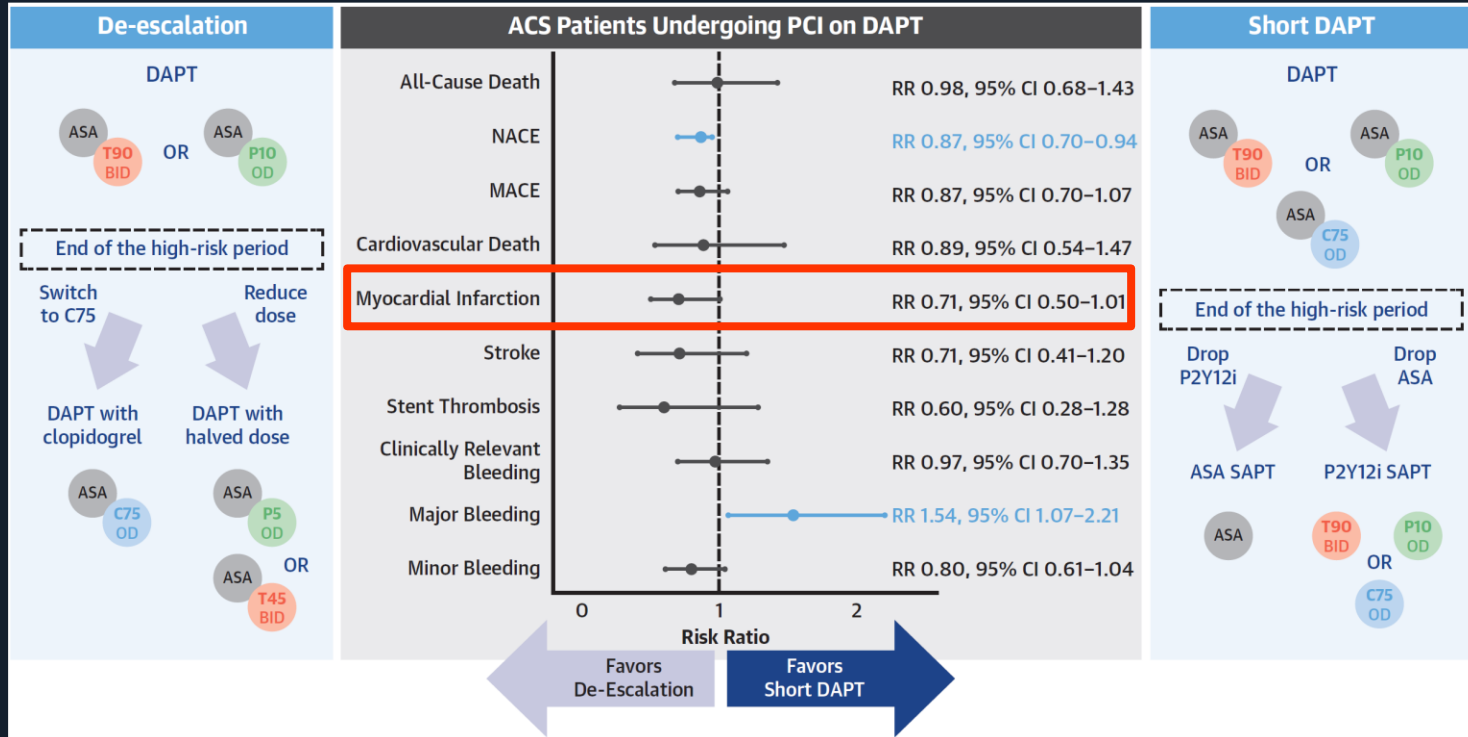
De-escalation

DAPT

ASA T90 BID OR ASA P10 OD

End of the high-risk period

Switch to C75

Reduce dose

DAPT with clopidogrel

DAPT with halved dose

ASA C75 OD

ASA P5 OD

OR

ASA T45 BID

ACS Patients Undergoing PCI on DAPT

| | |
|---|---|
| All-Cause Death | RR 0.98, 95% CI 0.68–1.43 |
| NACE | RR 0.87, 95% CI 0.70–0.94 |
| MACE | RR 0.87, 95% CI 0.70–1.07 |
| Cardiovascular Death | RR 0.89, 95% CI 0.54–1.47 |
| Myocardial Infarction | RR 0.71, 95% CI 0.50–1.01 |
| Stroke | RR 0.71, 95% CI 0.41–1.20 |
| Stent Thrombosis | RR 0.60, 95% CI 0.28–1.28 |
| Clinically Relevant Bleeding | RR 0.97, 95% CI 0.70–1.35 |
| Major Bleeding | RR 1.54, 95% CI 1.07–2.21 |
| Minor Bleeding | RR 0.80, 95% CI 0.61–1.04 |

0 1 2

Risk Ratio

Favors De-Escalation

Favors Short DAPT

Short DAPT

DAPT

ASA T90 BID OR ASA P10 OD

ASA C75 OD

End of the high-risk period

Drop P2Y12i

Drop ASA

ASA SAPT

P2Y12i SAPT

ASA

T90 BID

P10 OD

OR

C75 OD